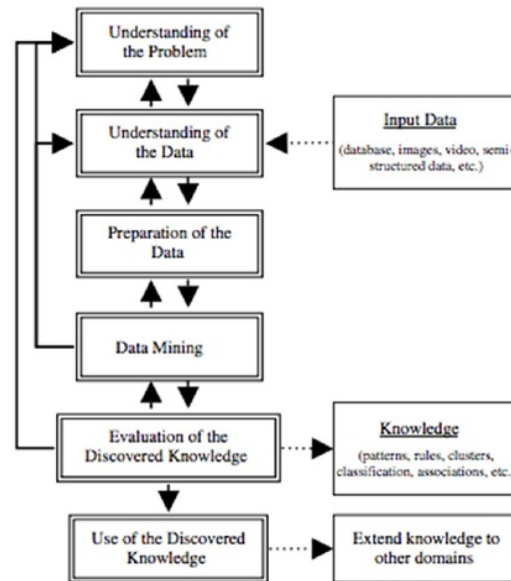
Understanding of the Problem

Understanding of the Data

Input Data

(database, images, video, semi-structured data, etc.)

Preparation of the Data

Data Mining

Evaluation of the Discovered Knowledge

Knowledge

(patterns, rules, clusters, classification, associations, etc.)

Use of the Discovered Knowledge

Extend knowledge to other domains